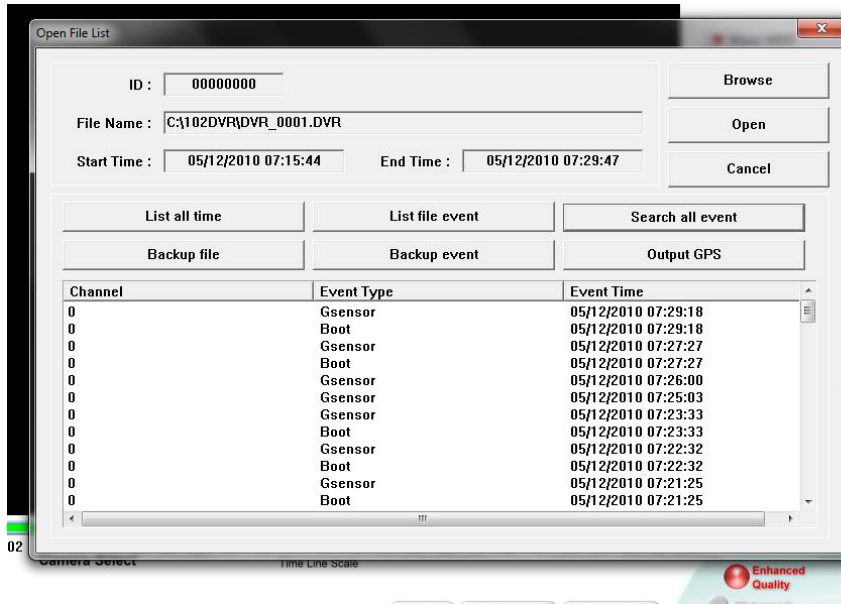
Open File List

ID : 00000000

File Name : C:\102DVR\DVR_0001.DVR

Start Time : 05/12/2010 07:15:44

End Time : 05/12/2010 07:29:47

Browse

Open

Cancel

List all time

List file event

Search all event

Backup file

Backup event

Output GPS

| Channel | Event Type | Event Time |
|---|---|---|
| 0 | Gsensor | 05/12/2010 07:29:18 |
| 0 | Boot | 05/12/2010 07:29:18 |
| 0 | Gsensor | 05/12/2010 07:27:27 |
| 0 | Boot | 05/12/2010 07:27:27 |
| 0 | Gsensor | 05/12/2010 07:26:00 |
| 0 | Gsensor | 05/12/2010 07:25:03 |
| 0 | Gsensor | 05/12/2010 07:23:33 |
| 0 | Boot | 05/12/2010 07:23:33 |
| 0 | Gsensor | 05/12/2010 07:22:32 |
| 0 | Boot | 05/12/2010 07:22:32 |
| 0 | Gsensor | 05/12/2010 07:21:25 |
| 0 | Boot | 05/12/2010 07:21:25 |

02

Camera Select

Time Line Scale

Enhanced Quality